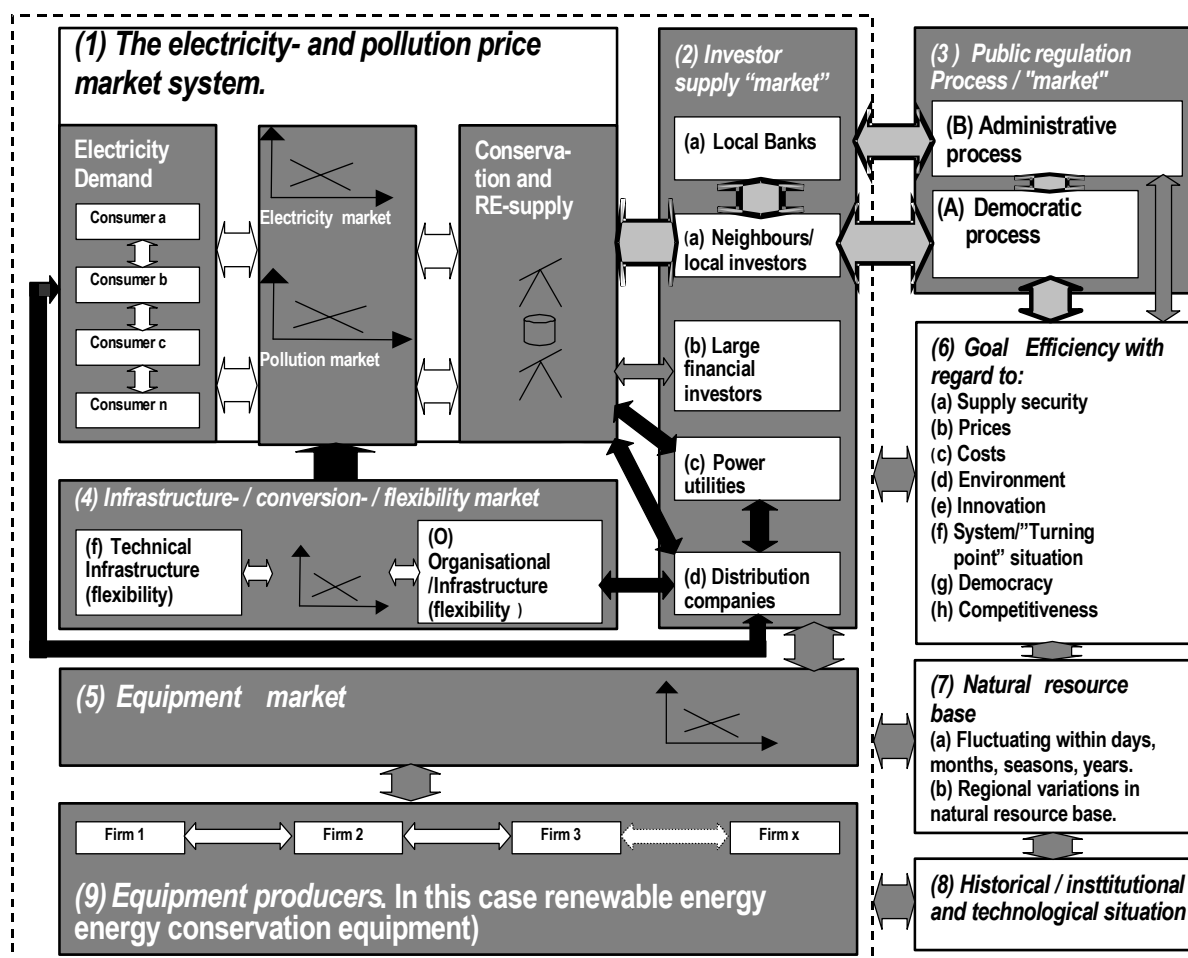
(1) The electricity- and pollution price market system.

Electricity Demand

Consumer a

Consumer b

Consumer c

Consumer n

Electricity market

Pollution market

Conservation and RE-supply

(2) Investor supply "market"

(a) Local Banks

(a) Neighbours/ local investors

(b) Large financial investors

(c) Power utilities

(d) Distribution companies

(3) Public regulation Process / "market"

(B) Administrative process

(A) Democratic process

(4) Infrastructure- / conversion- / flexibility market

(f) Technical Infrastructure (flexibility)

(O) Organisational /Infrastructure (flexibility)

(6) Goal Efficiency with regard to:
(a) Supply security
(b) Prices
(c) Costs
(d) Environment
(e) Innovation
(f) System/"Turning point" situation
(g) Democracy
(h) Competitiveness

(5) Equipment market

(7) Natural resource base
(a) Fluctuating within days, months, seasons, years.
(b) Regional variations in natural resource base.

Firm 1

Firm 2

Firm 3

Firm x

(9) Equipment producers. In this case renewable energy energy conservation equipment)

(8) Historical / insttitutional and technological situation